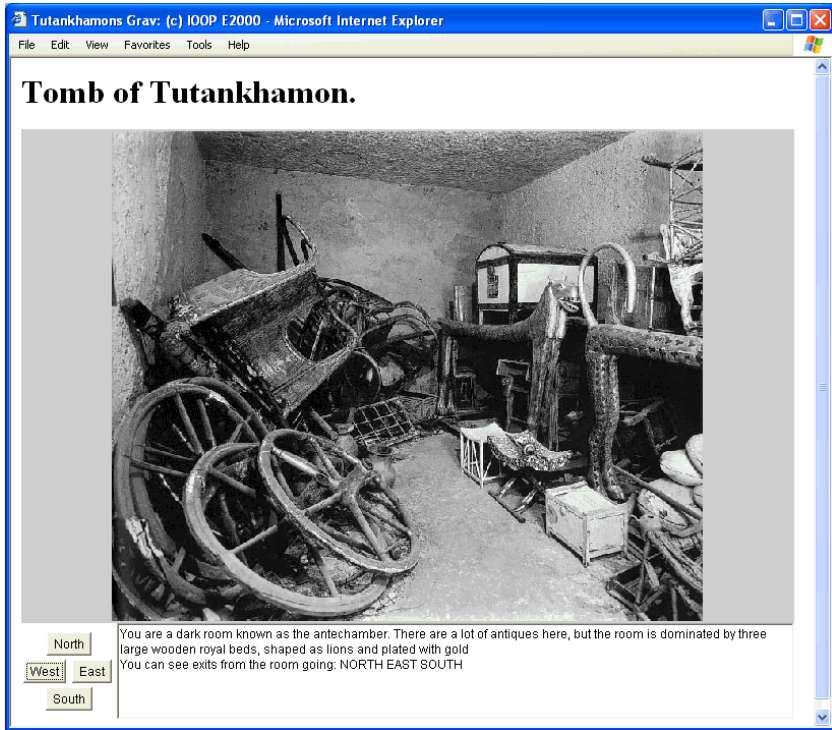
Tutankhamons Grav: (c) IOOP E2000 - Microsoft Internet Explorer

File Edit View Favorites Tools Help

Tomb of Tutankhamon.

North
West East
South

You are a dark room known as the antechamber. There are a lot of antiques here, but the room is dominated by three large wooden royal beds, shaped as lions and plated with gold
You can see exits from the room going: NORTH EAST SOUTH